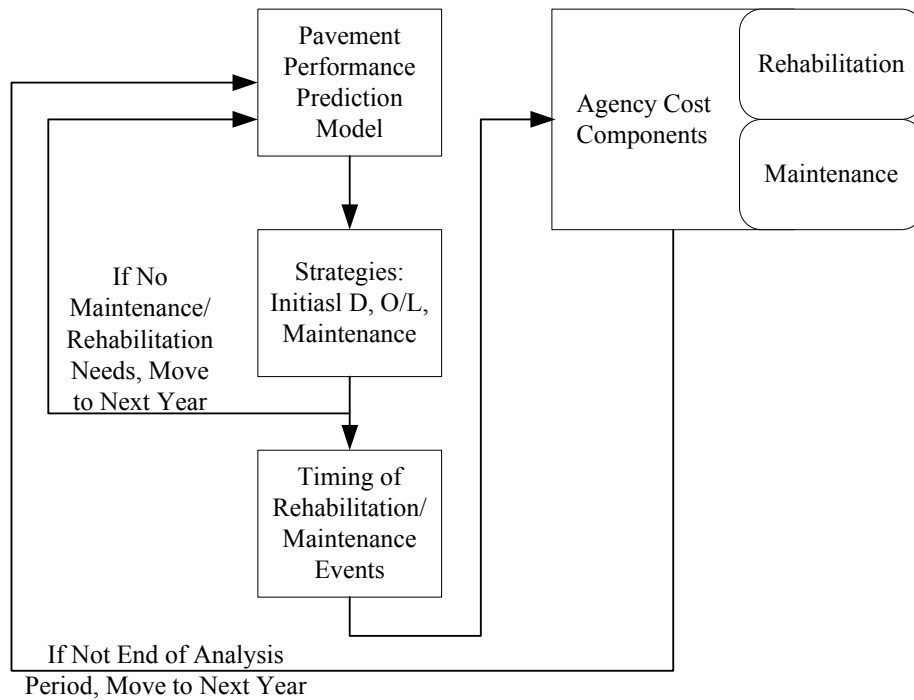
Pavement Performance Prediction Model

Agency Cost Components

Rehabilitation

Maintenance

If No Maintenance/ Rehabilitation Needs, Move to Next Year

Strategies: Initiasl D, O/L, Maintenance

Timing of Rehabilitation/ Maintenance Events

If Not End of Analysis Period, Move to Next Year